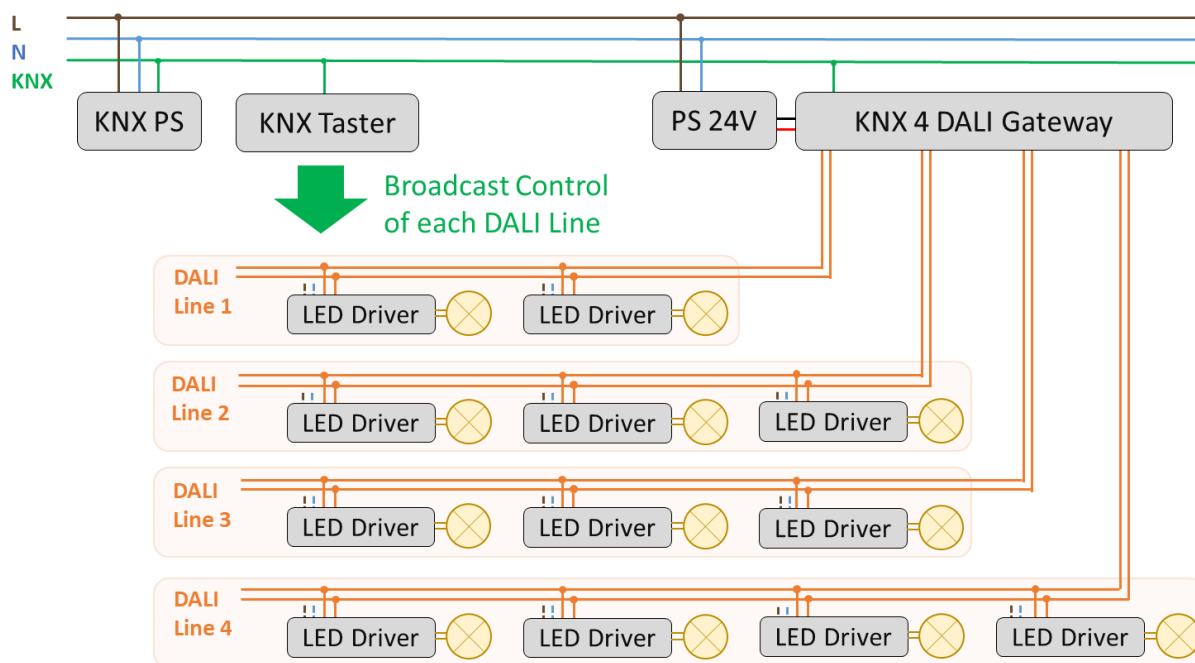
L
N
KNX

KNX PS

KNX Taster

PS 24V

KNX 4 DALI Gateway

Broadcast Control of each DALI Line

DALI Line 1
LED Driver
LED Driver

DALI Line 2
LED Driver
LED Driver
LED Driver

DALI Line 3
LED Driver
LED Driver
LED Driver

DALI Line 4
LED Driver
LED Driver
LED Driver
LED Driver